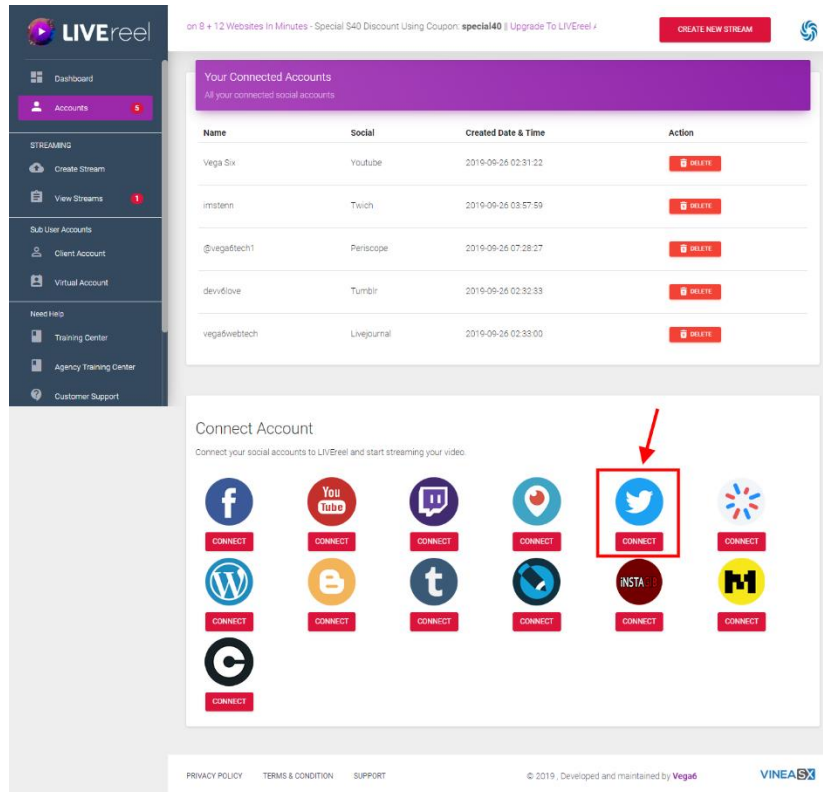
LIVEreel

on 8 + 12 Websites In Minutes - Special $40 Discount Using Coupon: special40 || Upgrade To LIVEreel

CREATE NEW STREAM

Dashboard
Accounts 5
STREAMING
Create Stream
View Streams 1
Sub User Accounts
Client Account
Virtual Account
Need Help
Training Center
Agency Training Center
Customer Support

Your Connected Accounts
All your connected social accounts

| Name | Social | Created Date & Time | Action |
|---|---|---|---|
| Vega Six | Youtube | 2019-09-26 02:31:22 | DELETE |
| imstenn | Twich | 2019-09-26 03:57:59 | DELETE |
| @vega6tech1 | Periscope | 2019-09-26 07:28:27 | DELETE |
| devi6love | Tumblr | 2019-09-26 02:32:33 | DELETE |
| vega6webtech | Livejournal | 2019-09-26 02:33:00 | DELETE |

Connect Account
Connect your social accounts to LIVEreel and start streaming your video.

You Tube

CONNECT CONNECT CONNECT CONNECT CONNECT CONNECT

INSTA

CONNECT CONNECT CONNECT CONNECT CONNECT CONNECT

CONNECT

PRIVACY POLICY TERMS & CONDITION SUPPORT © 2019 , Developed and maintained by Vega6 VINEASX